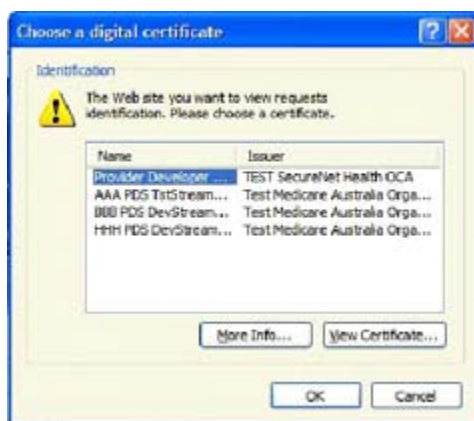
Choose a digital certificate

Identification

The Web site you want to view requests identification. Please choose a certificate.

| Name | Issuer |
|---|---|
| Provider Developer ... | TEST SecureNet Health OCA |
| AAA PDS TstStream... | Test Medicare Australia Orga... |
| BBB PDS DevStream... | Test Medicare Australia Orga... |
| HHH PDS DevStream... | Test Medicare Australia Orga... |

More Info... View Certificate...

OK Cancel